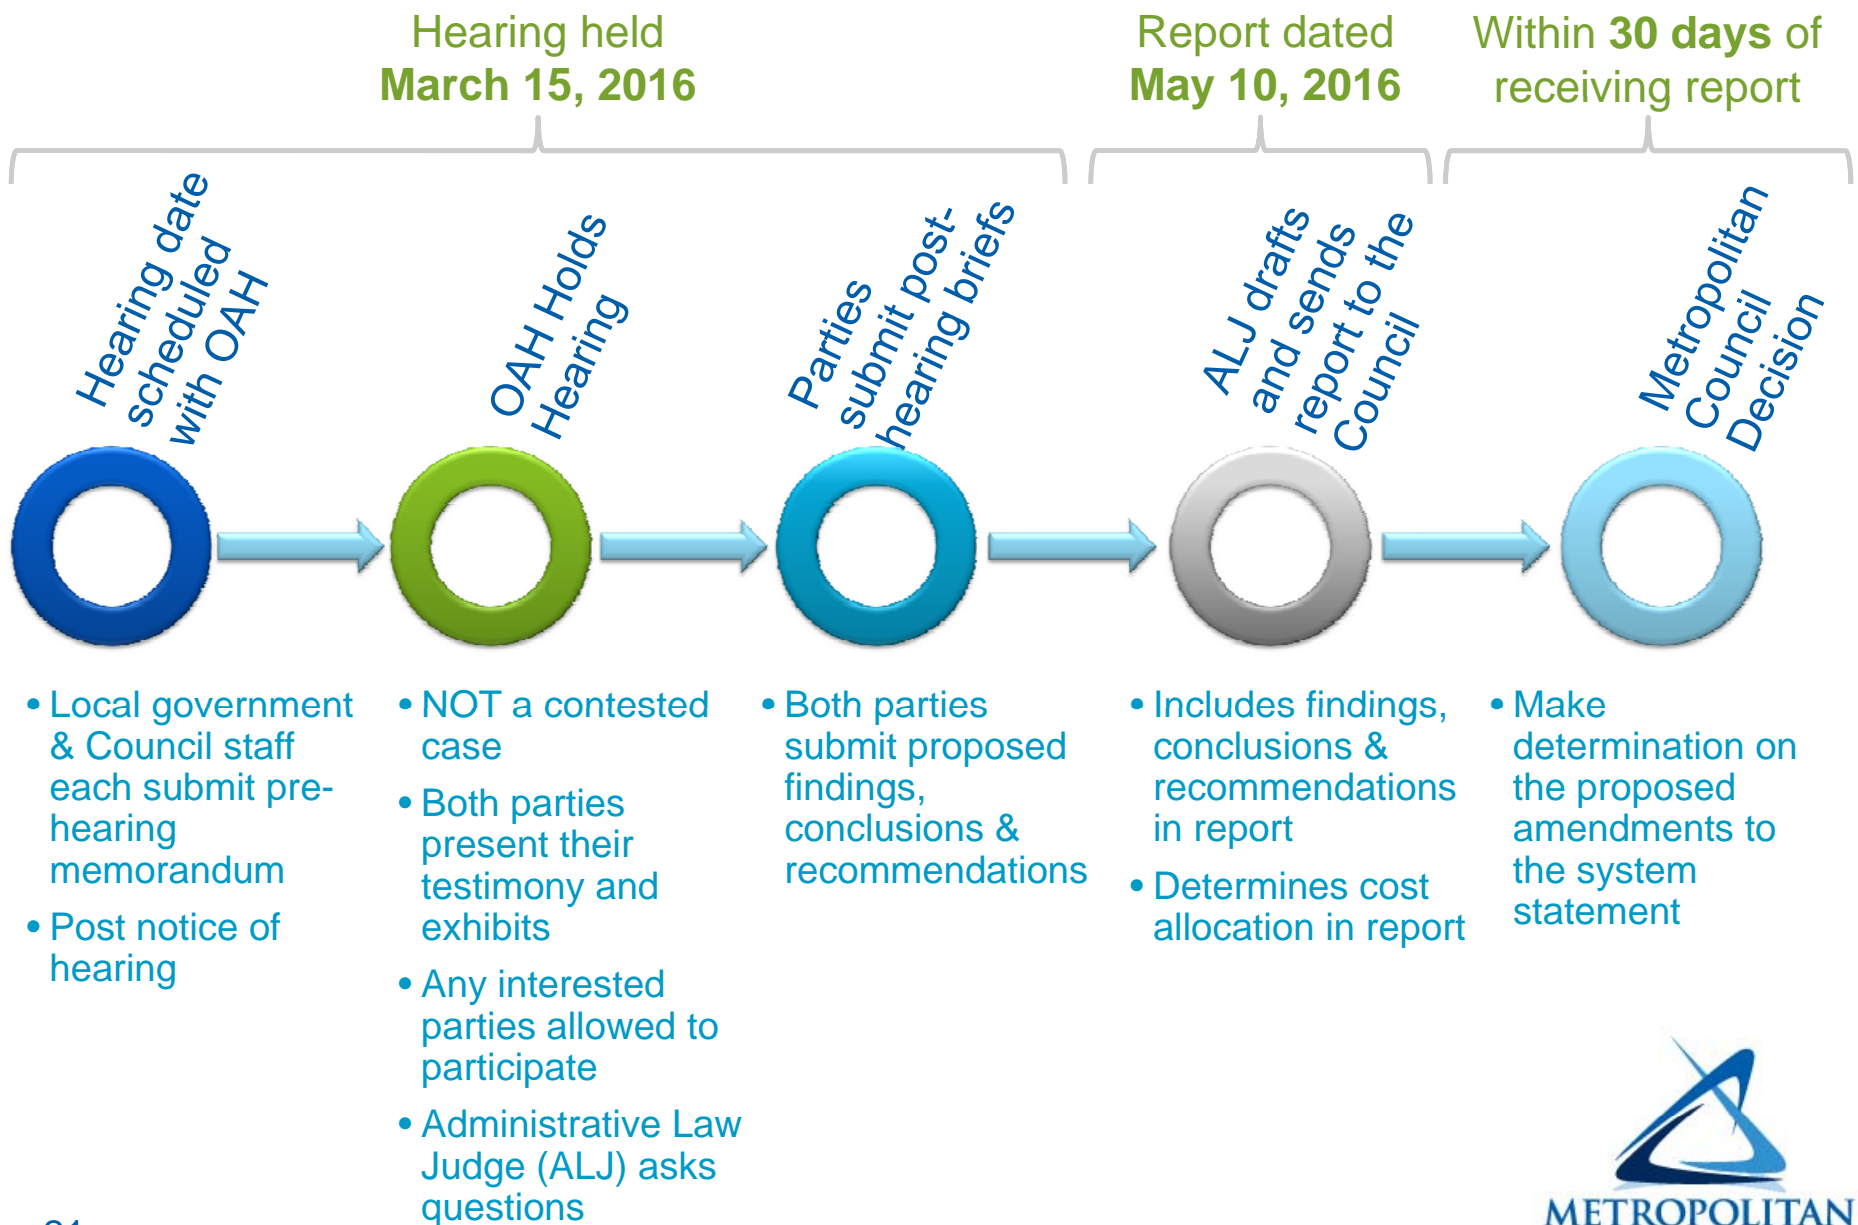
Hearing held
March 15, 2016

Report dated
May 10, 2016

Within 30 days of receiving report

Hearing date scheduled with OAH

OAH Holds Hearing

Parties submit post-hearing briefs

ALJ drafts and sends report to the Council

Metropolitan Council Decision

• Local government & Council staff each submit pre-hearing memorandum
• Post notice of hearing

• NOT a contested case
• Both parties present their testimony and exhibits
• Any interested parties allowed to participate
• Administrative Law Judge (ALJ) asks questions

• Both parties submit proposed findings, conclusions & recommendations

• Includes findings, conclusions & recommendations in report
• Determines cost allocation in report

• Make determination on the proposed amendments to the system statement

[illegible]

METROPOLITAN